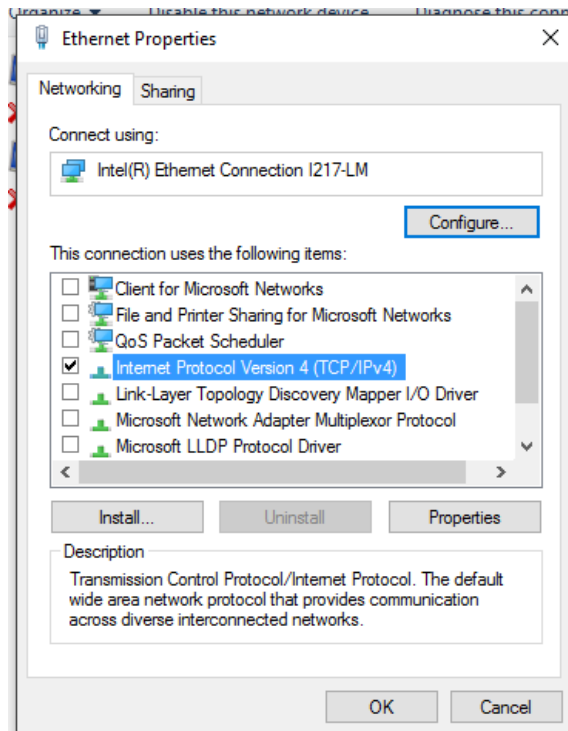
Organize ▼ Disable this network device Diagnose this conn

Ethernet Properties

Networking Sharing

Connect using:

Intel(R) Ethernet Connection I217-LM

Configure...

This connection uses the following items:

Client for Microsoft Networks
File and Printer Sharing for Microsoft Networks
QoS Packet Scheduler
Internet Protocol Version 4 (TCP/IPv4)
Link-Layer Topology Discovery Mapper I/O Driver
Microsoft Network Adapter Multiplexor Protocol
Microsoft LLDP Protocol Driver

Install... Uninstall Properties

Description

Transmission Control Protocol/Internet Protocol. The default wide area network protocol that provides communication across diverse interconnected networks.

OK Cancel